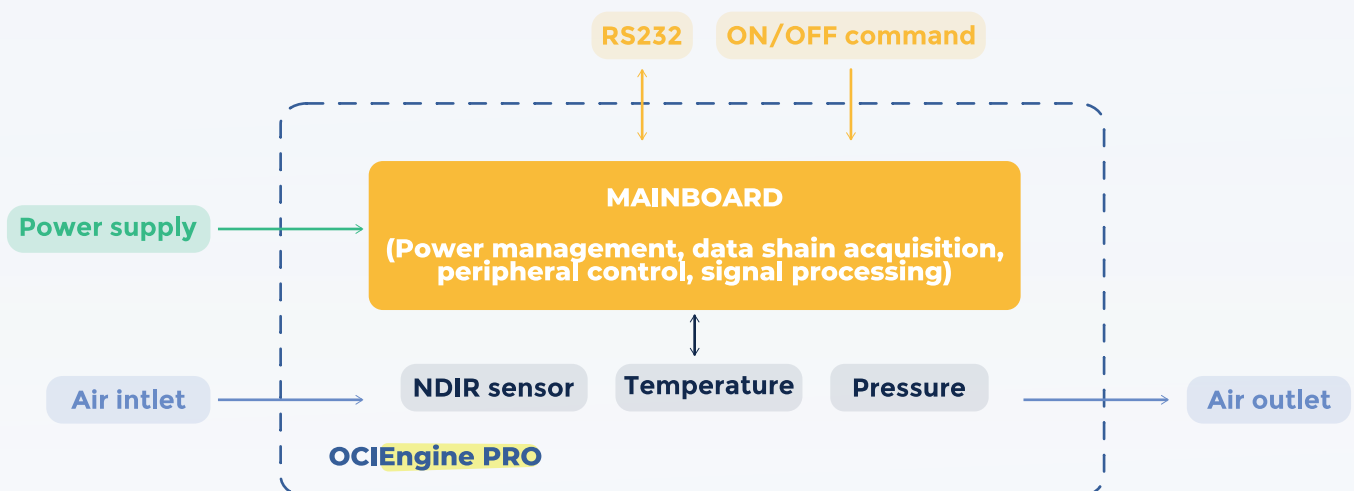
RS232

ON/OFF command

Power supply

MAINBOARD

(Power management, data shain acquisition, peripheral control, signal processing)

Air intlet

NDIR sensor

Temperature

Pressure

Air outlet

OCIEngine PRO